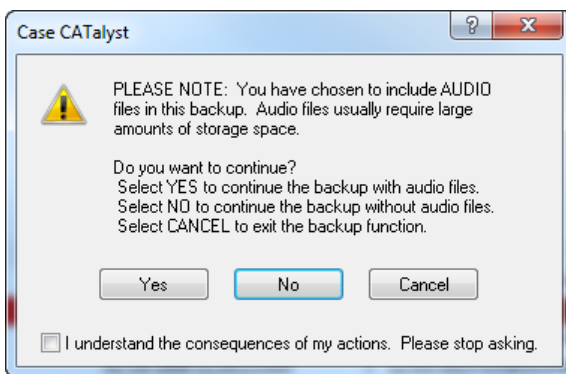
Case CATalyst

?

X

PLEASE NOTE: You have chosen to include AUDIO files in this backup. Audio files usually require large amounts of storage space.

Do you want to continue?
Select YES to continue the backup with audio files.
Select NO to continue the backup without audio files.
Select CANCEL to exit the backup function.

Yes

No

Cancel

I understand the consequences of my actions. Please stop asking.